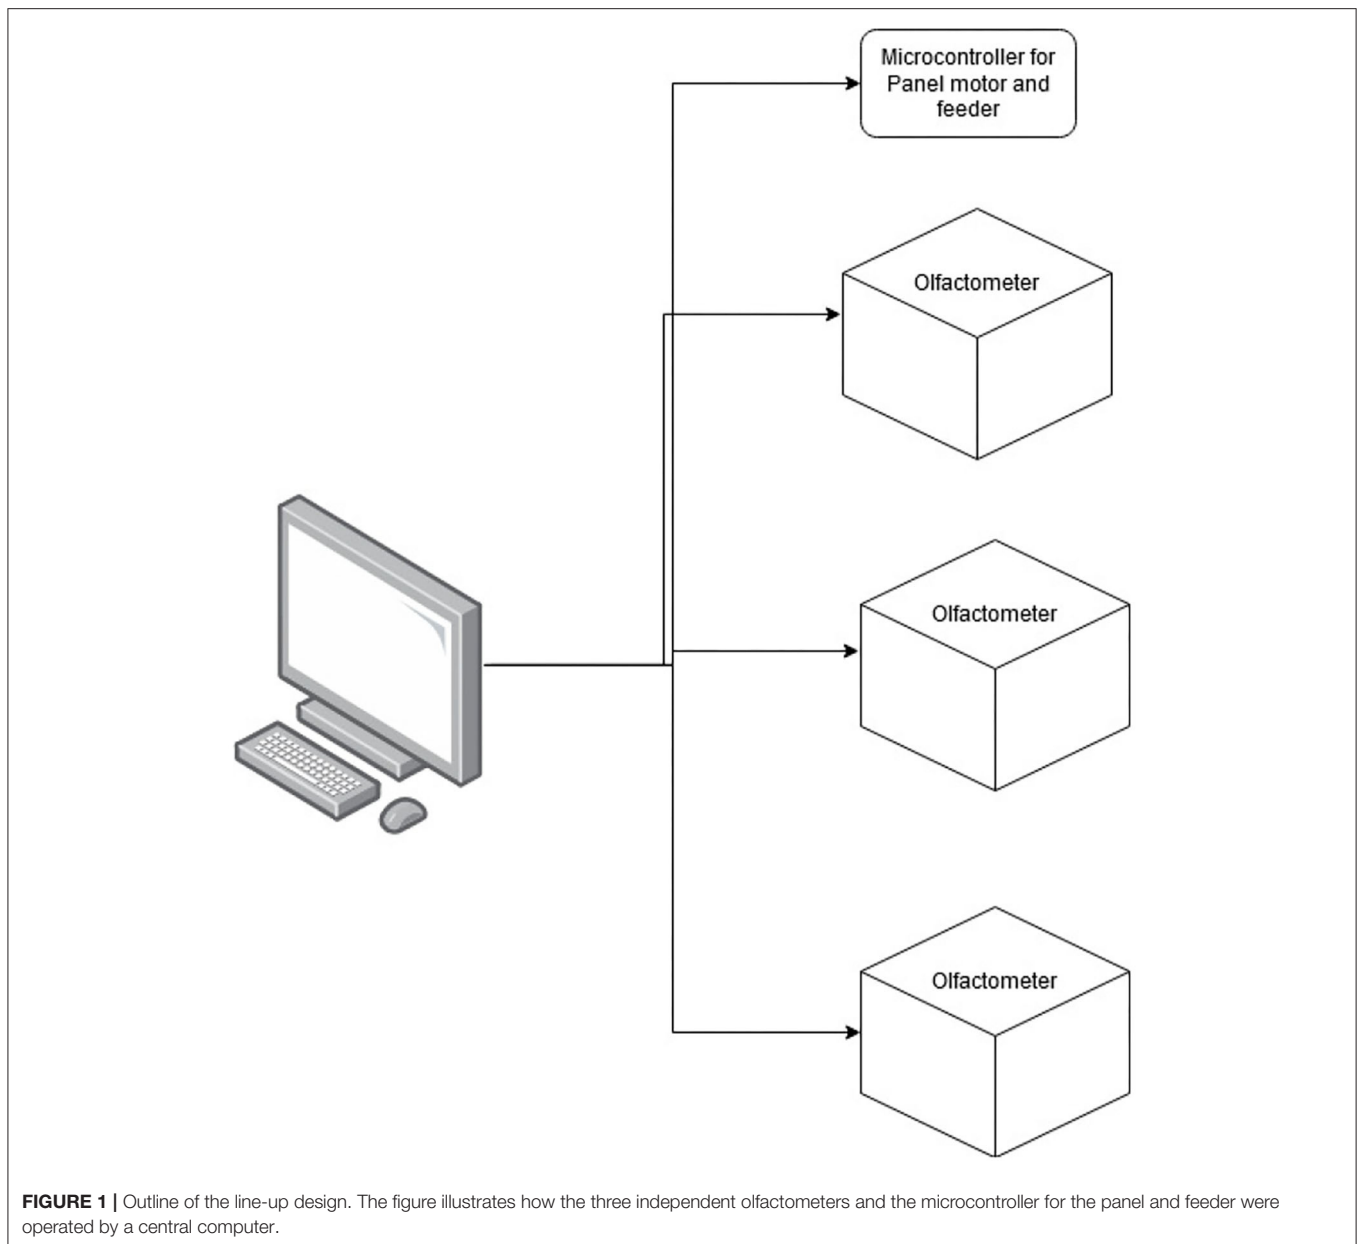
Microcontroller for Panel motor and feeder

Olfactometer

Olfactometer

Olfactometer

FIGURE 1 | Outline of the line-up design. The figure illustrates how the three independent olfactometers and the microcontroller for the panel and feeder were operated by a central computer.